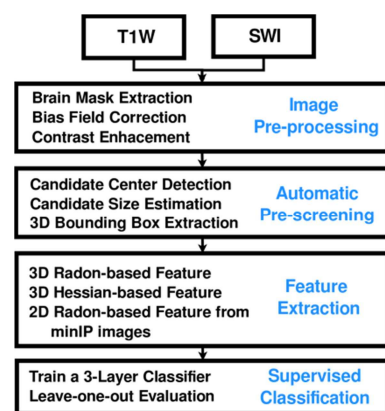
T1W

SWI

Brain Mask Extraction
Bias Field Correction
Contrast Enhacement

Image Pre-processing

Candidate Center Detection
Candidate Size Estimation
3D Bounding Box Extraction

Automatic Pre-screening

3D Radon-based Feature
3D Hessian-based Feature
2D Radon-based Feature from minIP images

Feature Extraction

Train a 3-Layer Classifier
Leave-one-out Evaluation

Supervised Classification